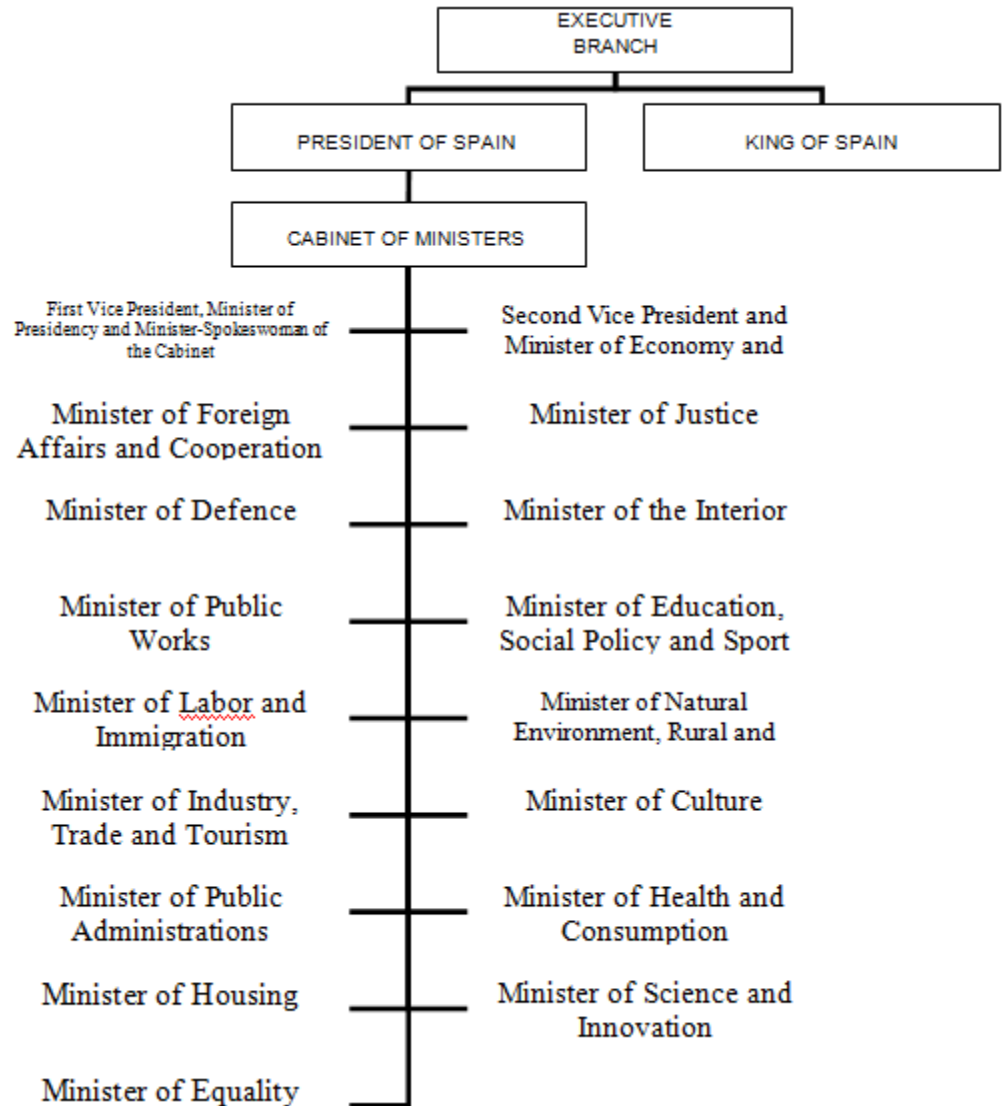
EXECUTIVE BRANCH

PRESIDENT OF SPAIN

KING OF SPAIN

CABINET OF MINISTERS

First Vice President, Minister of Presidency and Minister-Spokeswoman of the Cabinet

Second Vice President and Minister of Economy and

Minister of Foreign Affairs and Cooperation

Minister of Justice

Minister of Defence

Minister of the Interior

Minister of Public Works

Minister of Education, Social Policy and Sport

Minister of Labor and Immigration

Minister of Natural Environment, Rural and

Minister of Industry, Trade and Tourism

Minister of Culture

Minister of Public Administrations

Minister of Health and Consumption

Minister of Housing

Minister of Science and Innovation

Minister of Equality